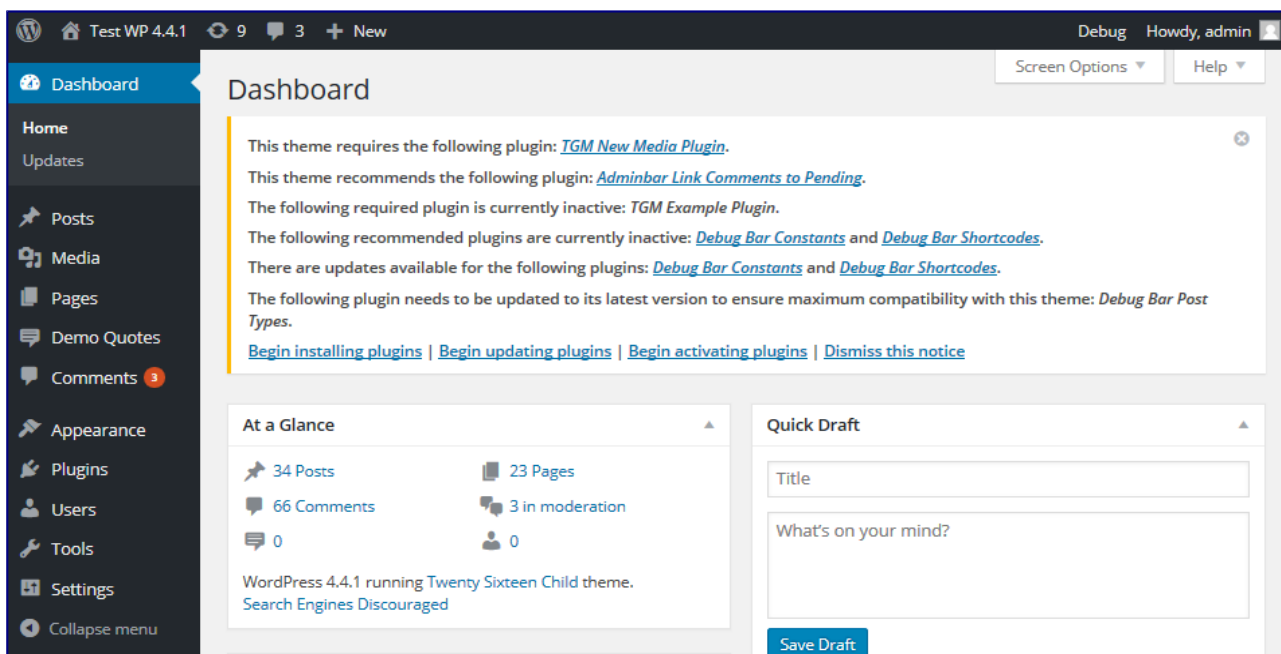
Test WP 4.4.1 9 3 New Debug Howdy, admin

Dashboard
Home
Updates
Posts
Media
Pages
Demo Quotes
Comments 3
Appearance
Plugins
Users
Tools
Settings
Collapse menu

Screen Options ▼ Help ▼

Dashboard

This theme requires the following plugin: *TGM New Media Plugin*.

This theme recommends the following plugin: *Adminbar Link Comments to Pending*.

The following required plugin is currently inactive: *TGM Example Plugin*.

The following recommended plugins are currently inactive: *Debug Bar Constants* and *Debug Bar Shortcodes*.

There are updates available for the following plugins: *Debug Bar Constants* and *Debug Bar Shortcodes*.

The following plugin needs to be updated to its latest version to ensure maximum compatibility with this theme: *Debug Bar Post Types*.

Begin installing plugins | Begin updating plugins | Begin activating plugins | Dismiss this notice

At a Glance

34 Posts
23 Pages
66 Comments
3 in moderation
0
0

WordPress 4.4.1 running Twenty Sixteen Child theme.
Search Engines Discouraged

Quick Draft

Title

What's on your mind?

Save Draft